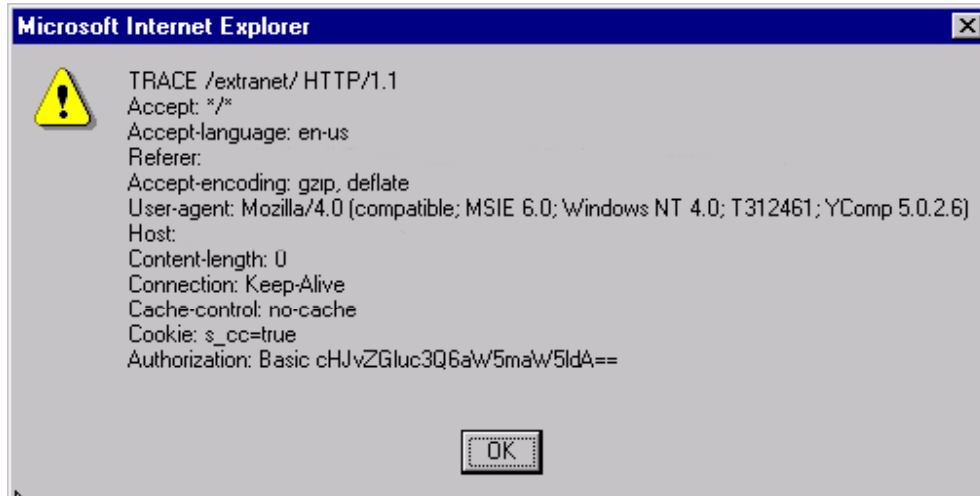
Microsoft Internet Explorer

TRACE /extranet/ HTTP/1.1
Accept: */*
Accept-language: en-us
Referer:
Accept-encoding: gzip, deflate
User-agent: Mozilla/4.0 (compatible; MSIE 6.0; Windows NT 4.0; T312461; YComp 5.0.2.6)
Host:
Content-length: 0
Connection: Keep-Alive
Cache-control: no-cache
Cookie: s_cc=true
Authorization: Basic cHJvZGluc3Q6aW5maW5ldA==

OK